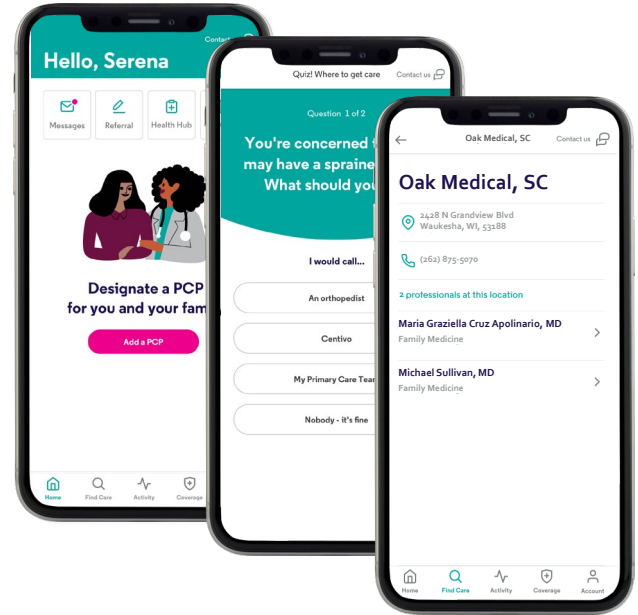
Contact

Hello, Serena

Messages

Referral

Health Hub

Designate a PCP for you and your fam

Add a PCP

Home

Find Care

Activity

Coverage

Quiz! Where to get care

Contact us

Question 1 of 2

You're concerned may have a spraine What should you

I would call...

An orthopedist

Centivo

My Primary Care Tear

Nobody - it's fine

Oak Medical, SC

Contact us

Oak Medical, SC

2428 N Grandview Blvd
Waukesha, WI, 53188

(262) 875-5070

2 professionals at this location

Maria Graziella Cruz Apolinario, MD
Family Medicine

Michael Sullivan, MD
Family Medicine

Home

Find Care

Activity

Coverage

Account